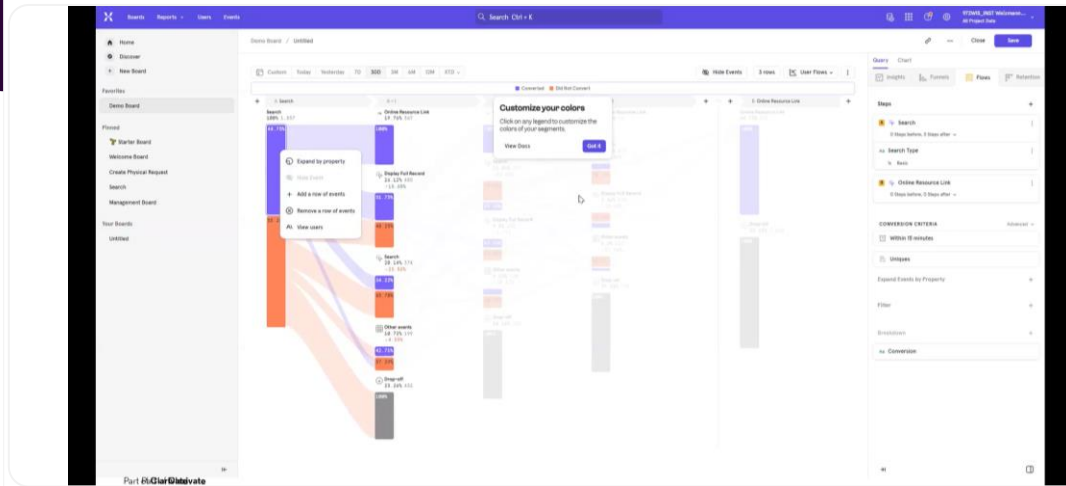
Boards Reports Users Events

Search Ctrl + K

All Project Data

Home
Discover
New Board

Favorites
Demo Board

Pinned
Starter Board
Welcome Board
Create Physical Request
Search
Management Board

Your Boards
Untitled

Demo Board / Untitled

Close Save

Custom Today Yesterday 7D 30D 3M 6M 12M YTD

Hide Events 3 rows User Flows

Converted Did Not Convert

Search
100% 1,357

Online Resource Link
19.75% 267

Customize your colors

Click on any legend to customize the colors of your segments.

View Docs Got it

Online Resource Link

Expand by property
Hide Event
Add a row of events
Remove a row of events
View users

Display Full Record
24.12% 325
-13.68%

Search
20.14% 274
-13.93%

Other events
18.75% 259
-4.45%

Drop-off
15.26% 431

Query Chart

Insights Funnels Flows Retention

Steps

Search
5 Steps before, 5 Steps after

Search Type
Basic

Online Resource Link
0 Steps before, 0 Steps after

CONVERSION CRITERIA Advanced

Within 15 minutes

Uniques

Expand Events by Property

Filter

Breakdown

Conversion

Part 4: Clarify & Motivate